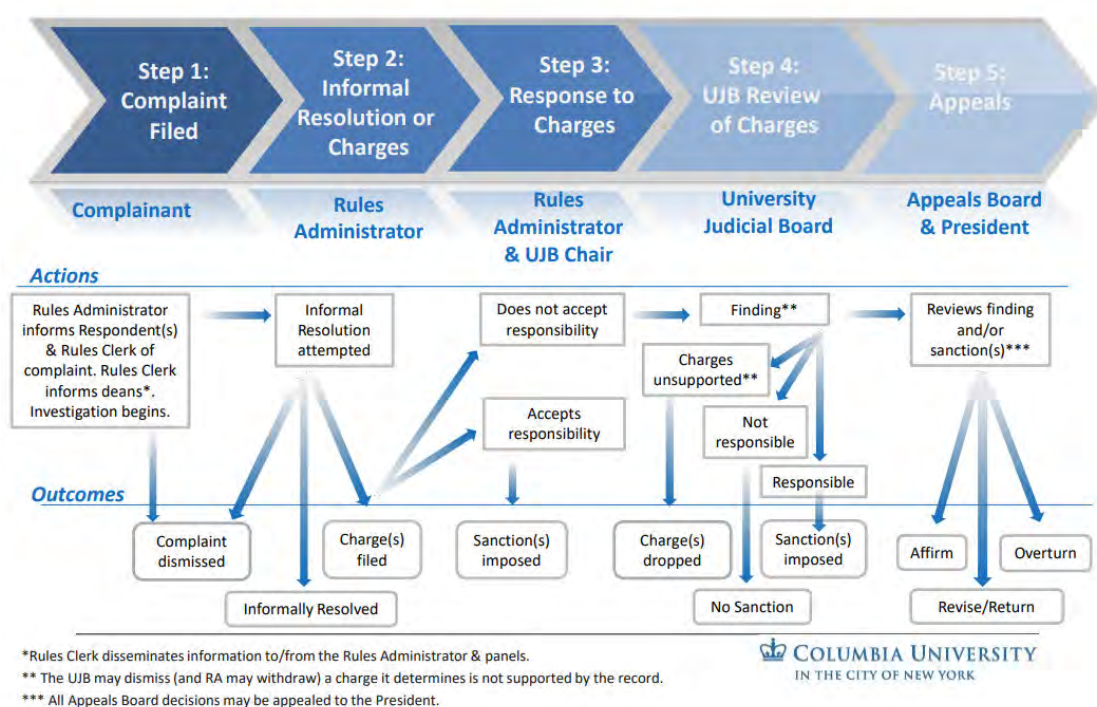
Step 1: Complaint Filed

Step 2: Informal Resolution or Charges

Step 3: Response to Charges

Step 4: UJB Review of Charges

Step 5: Appeals

Complainant

Rules Administrator

Rules Administrator & UJB Chair

University Judicial Board

Appeals Board & President

Actions

Rules Administrator informs Respondent(s) & Rules Clerk of complaint. Rules Clerk informs deans*. Investigation begins.

Informal Resolution attempted

Does not accept responsibility

Accepts responsibility

Finding**

Charges unsupported**

Not responsible

Responsible

Reviews finding and/or sanction(s)***

Outcomes

Complaint dismissed

Informally Resolved

Charge(s) filed

Sanction(s) imposed

Charge(s) dropped

No Sanction

Sanction(s) imposed

Affirm

Overturn

Revise/Return

*Rules Clerk disseminates information to/from the Rules Administrator & panels.
** The UJB may dismiss (and RA may withdraw) a charge it determines is not supported by the record.
*** All Appeals Board decisions may be appealed to the President.

COLUMBIA UNIVERSITY
IN THE CITY OF NEW YORK